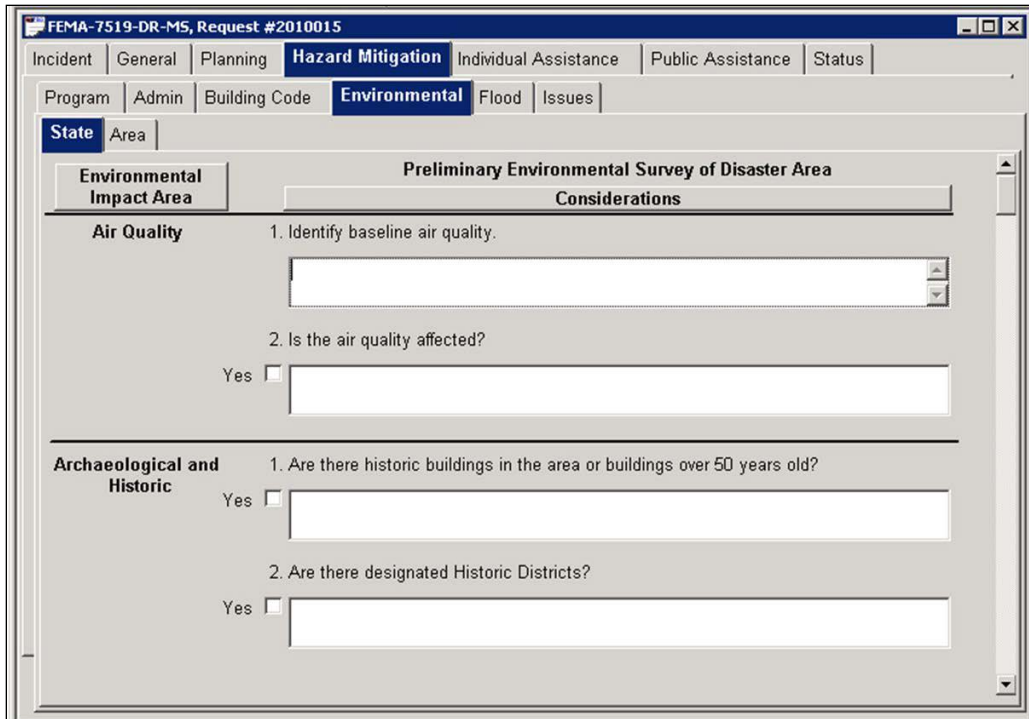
FEMA-7519-DR-MS, Request #2010015

Incident | General | Planning | Hazard Mitigation | Individual Assistance | Public Assistance | Status

Program | Admin | Building Code | Environmental | Flood | Issues

State | Area

Environmental Impact Area

Preliminary Environmental Survey of Disaster Area

Considerations

Air Quality

1. Identify baseline air quality.

2. Is the air quality affected?

Yes

Archaeological and Historic

1. Are there historic buildings in the area or buildings over 50 years old?

Yes

2. Are there designated Historic Districts?

Yes